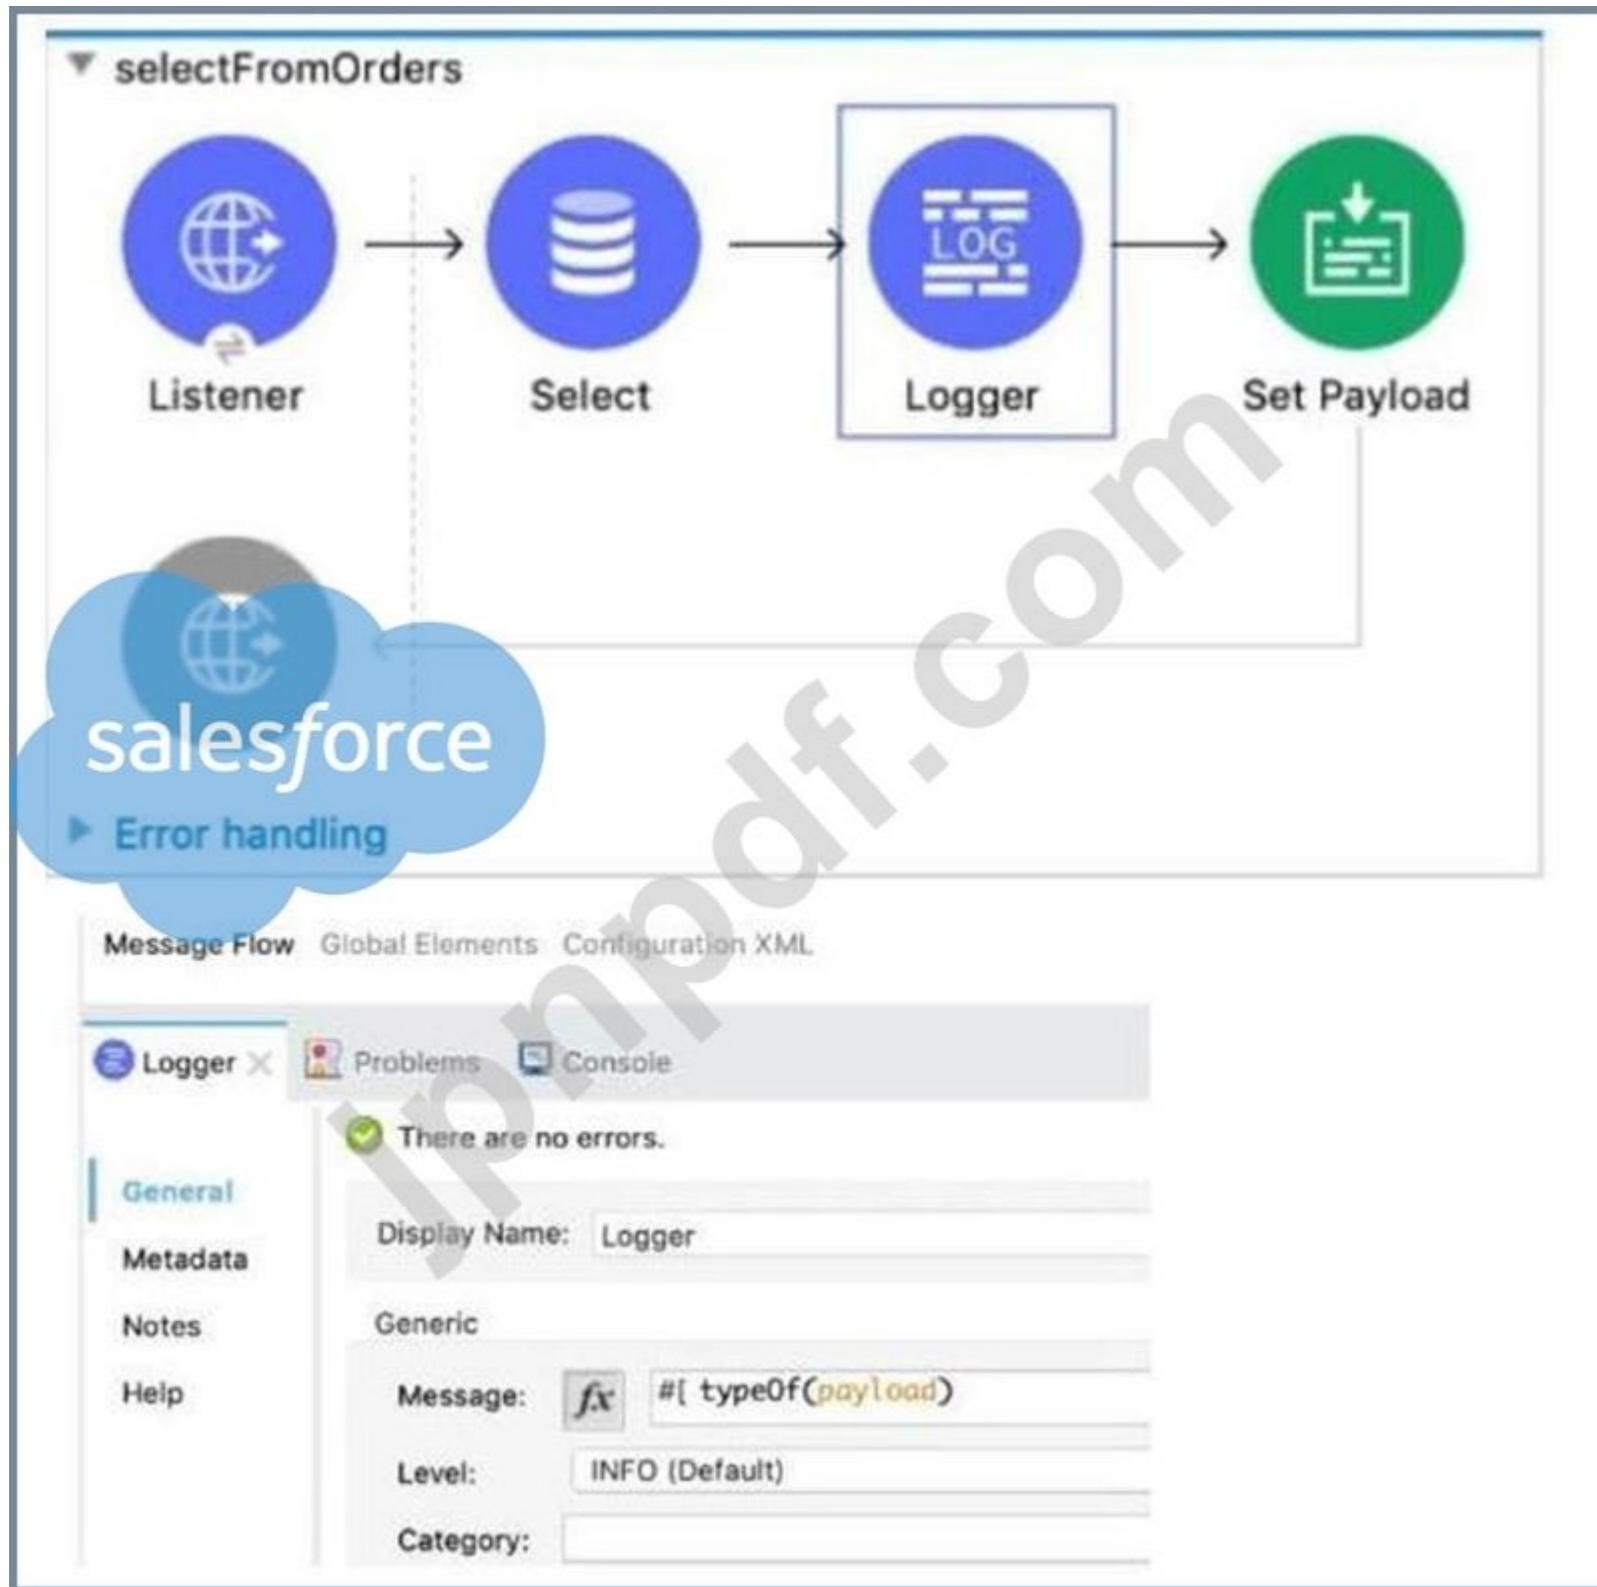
selectFromOrders

Listener

Select

LOG

Logger

Set Payload

salesforce

Error handling

jpnpdf.com

Message Flow Global Elements Configuration XML

Logger Problems Console

There are no errors.

General

Metadata

Notes

Help

Display Name: Logger

Generic

Message: $fx$ #[ typeOf(payload)

Level: INFO (Default)

Category: